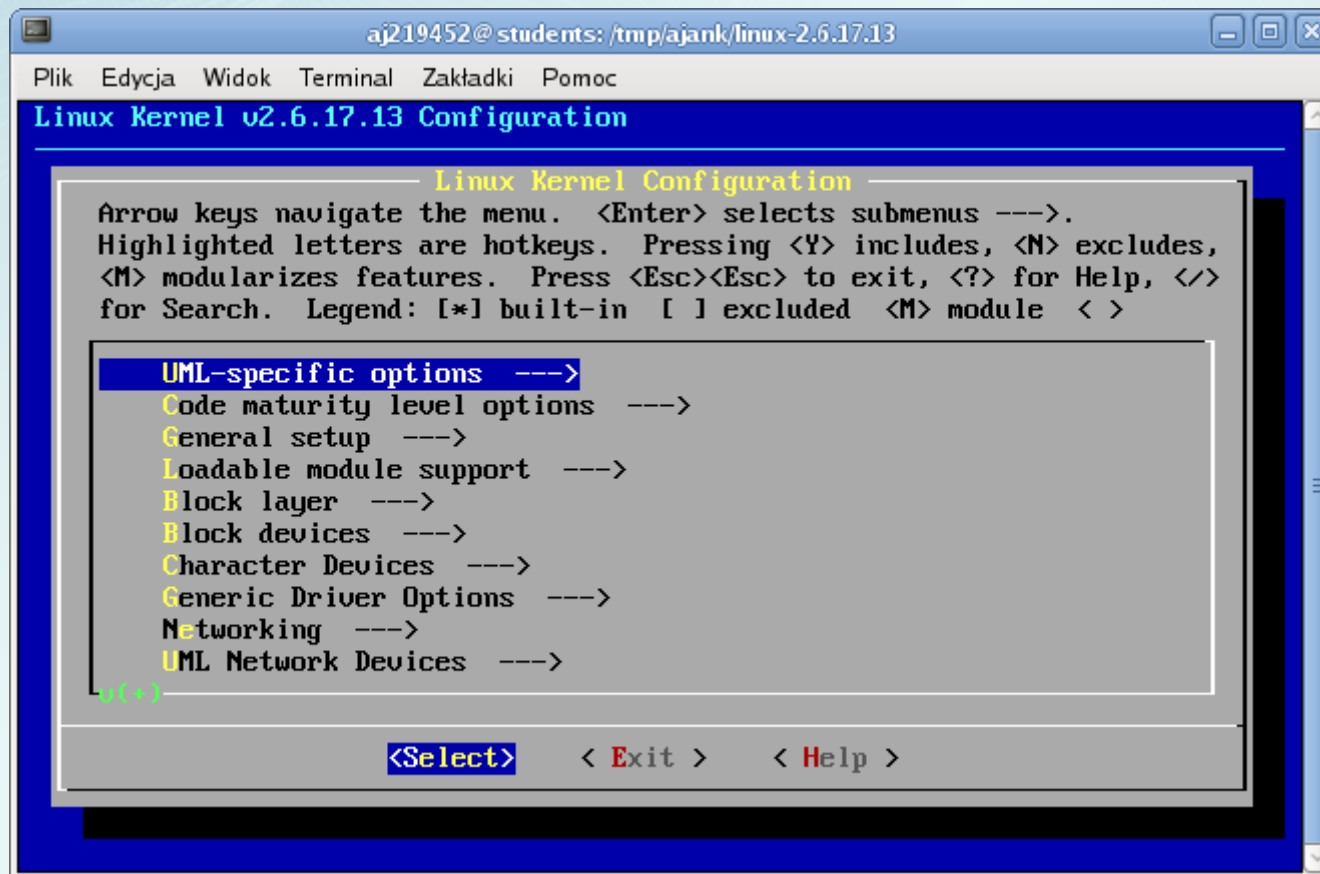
aj219452@students: /tmp/ajank/linux-2.6.17.13

Plik Edycja Widok Terminal Zakładki Pomoc

Linux Kernel v2.6.17.13 Configuration

Linux Kernel Configuration

Arrow keys navigate the menu. <Enter> selects submenus --->. Highlighted letters are hotkeys. Pressing <Y> includes, <N> excludes, <M> modularizes features. Press <Esc><Esc> to exit, <?> for Help, </> for Search. Legend: [*] built-in [ ] excluded <M> module < >

UML-specific options --->
Code maturity level options --->
General setup --->
Loadable module support --->
Block layer --->
Block devices --->
Character Devices --->
Generic Driver Options --->
Networking --->
UML Network Devices --->
v(+)

<Select> < Exit > < Help >